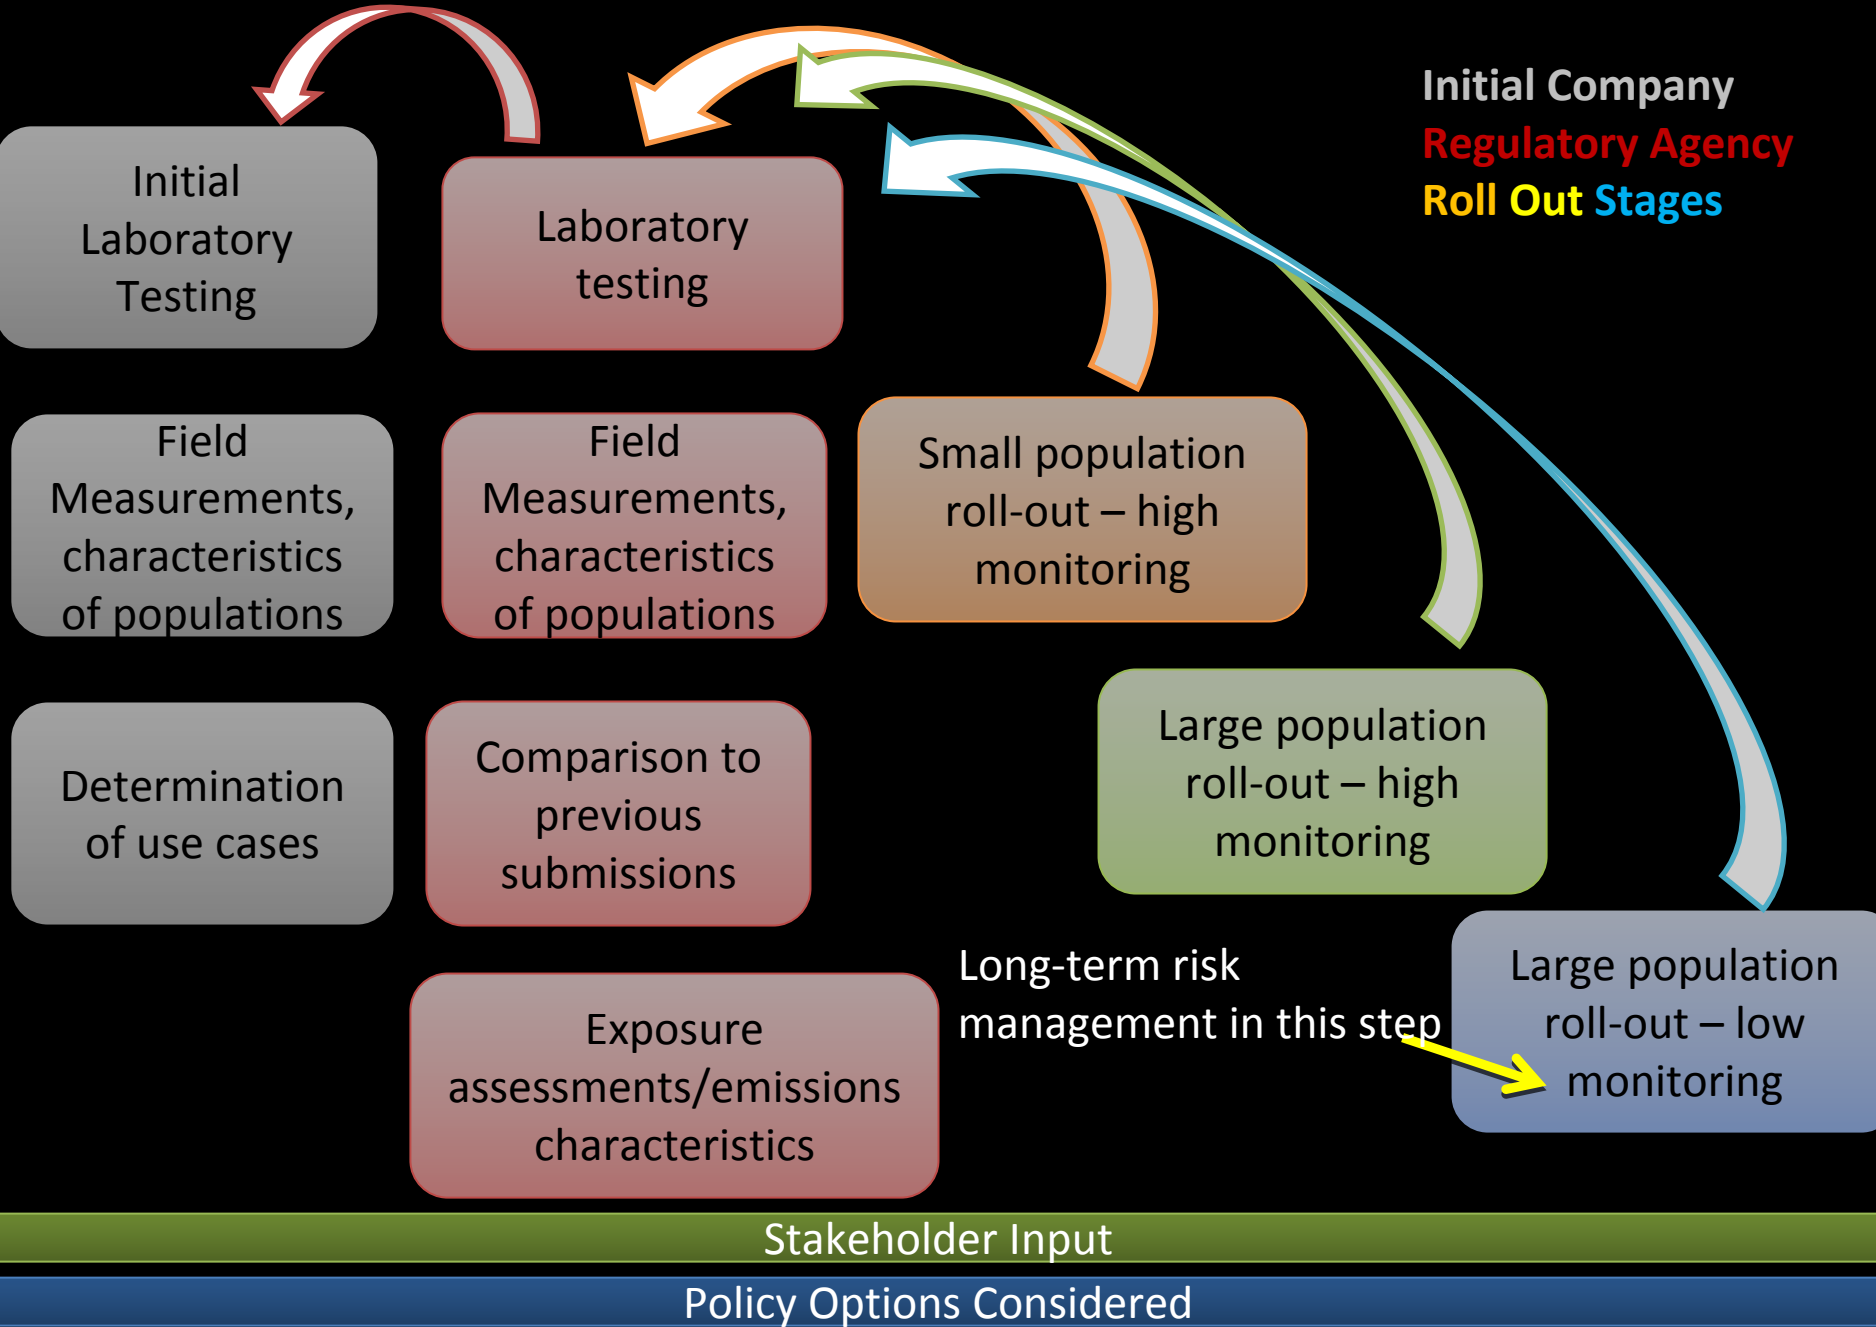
Initial Company
Regulatory Agency
Roll Out Stages

Initial Laboratory Testing

Laboratory testing

Field Measurements, characteristics of populations

Field Measurements, characteristics of populations

Small population roll-out – high monitoring

Determination of use cases

Comparison to previous submissions

Large population roll-out – high monitoring

Exposure assessments/emissions characteristics

Long-term risk management in this step

Large population roll-out – low monitoring

Stakeholder Input

Policy Options Considered